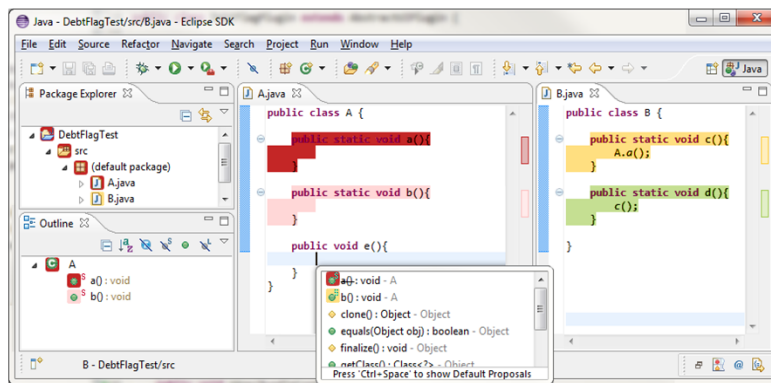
Java - DebtFlagTest/src/B.java - Eclipse SDK

File Edit Source Refactor Navigate Search Project Run Window Help

Java

Package Explorer

DebtFlagTest
src
(default package)
A.java
B.java

Outline

A
a() : void
b() : void

A.java

public class A {

public static void a(){
}

public static void b(){
}

public void e(){

}
}

a() : void - A
b() : void - A
clone() : Object - Object
equals(Object obj) : boolean - Object
finalize() : void - Object
getClass() : Class<?> - Object
Press 'Ctrl+Space' to show Default Proposals

B.java

public class B {

public static void c(){
A.a();
}

public static void d(){
c();
}

}

B - DebtFlagTest/src